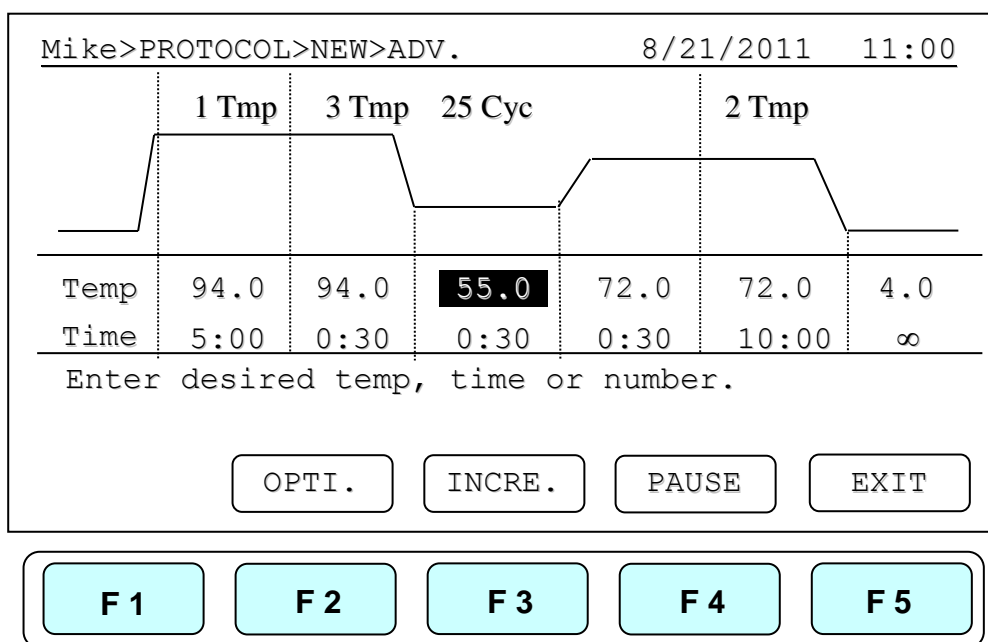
Mike>PROTOCOL>NEW>ADV. 8/21/2011 11:00

1 Tmp 3 Tmp 25 Cyc 2 Tmp

| Temp | 94.0 | 94.0 | 55.0 | 72.0 | 72.0 | 4.0 |
|---|---|---|---|---|---|---|
| Time | 5:00 | 0:30 | 0:30 | 0:30 | 10:00 | $\infty$ |

Enter desired temp, time or number.

OPTI. INCRE. PAUSE EXIT

F 1 F 2 F 3 F 4 F 5